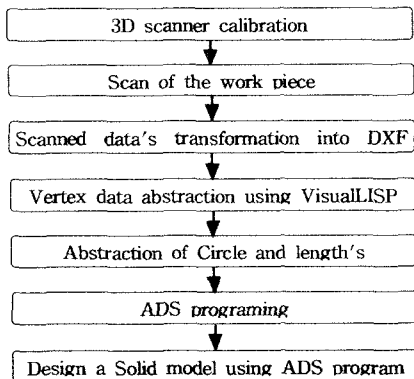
3D scanner calibration

Scan of the work piece

Scanned data's transformation into DXF

Vertex data abstraction using VisualLISP

Abstraction of Circle and length's

ADS programing

Design a Solid model using ADS program